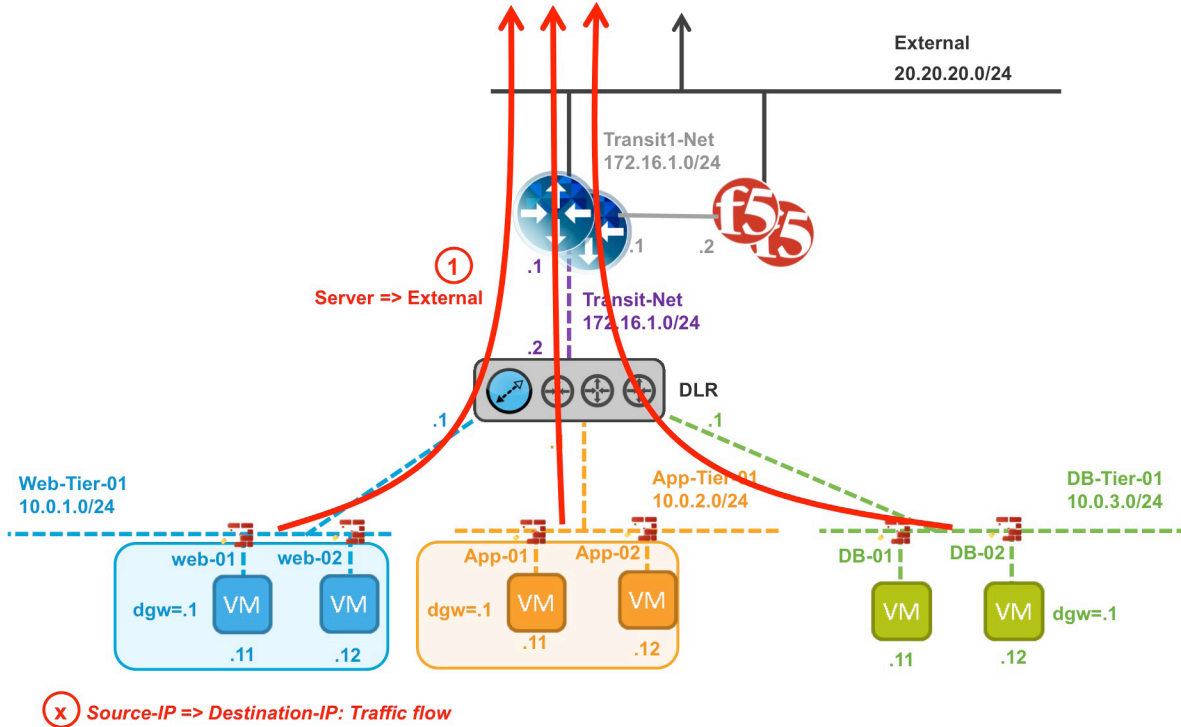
External
20.20.20.0/24

Transit1-Net
172.16.1.0/24

.1 .1 .2

1
Server => External

Transit-Net
172.16.1.0/24

.2

DLR

.1 .1

Web-Tier-01
10.0.1.0/24

App-Tier-01
10.0.2.0/24

DB-Tier-01
10.0.3.0/24

web-01 web-02
dgw=.1 VM VM
.11 .12

App-01 App-02
dgw=.1 VM VM
.11 .12

DB-01 DB-02
VM VM dgw=.1
.11 .12

x Source-IP => Destination-IP: Traffic flow